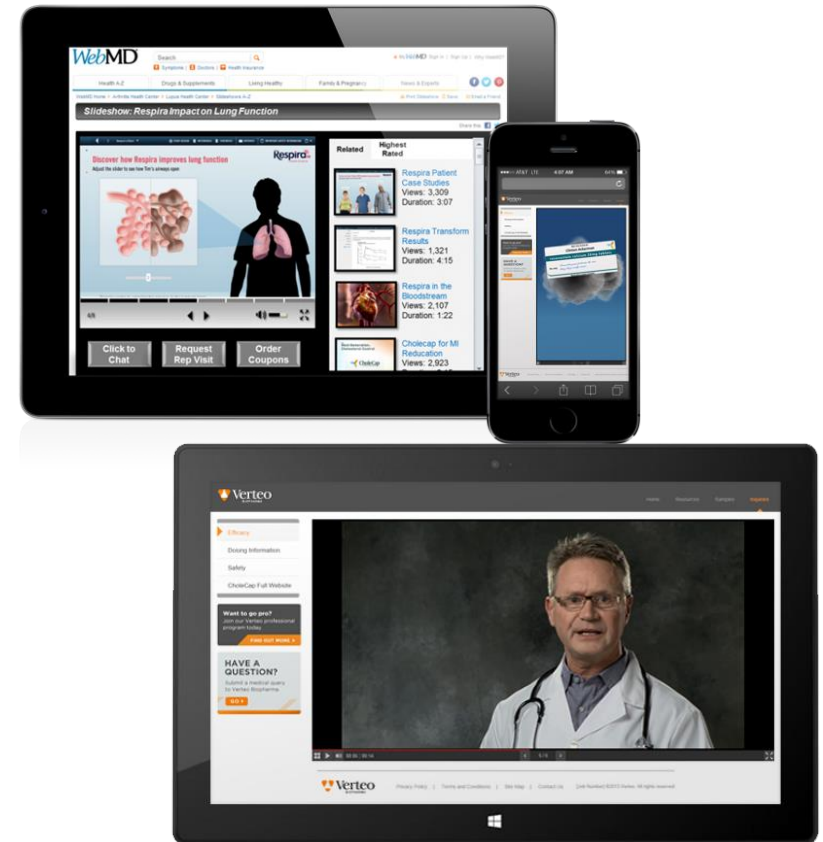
WebMD

Search

Symptoms | Doctors | Health Insurance

Health A-Z

Drugs & Supplements

Living Healthy

Family & Pregnancy

News & Experts

Slideshow: Respira Impact on Lung Function

Discover how Respira improves lung function

Adjust the slider to see how Respira's airways open

Respira

6/8

Click to Chat

Request Rep Visit

Order Coupons

Related

Highest Rated

Respira Patient Case Studies
Views: 3,309
Duration: 3:07

Respira Transform Results
Views: 1,321
Duration: 4:15

Respira in the Bloodstream
Views: 2,107
Duration: 1:22

Cholecap for MI Reducation
Views: 2,923

AT&T LTE 4:07 AM

Verteo

Home Resources Samples Inquiries

Efficacy

Dosing Information

Safety

CholeCap Full Website

Want to go pro?
Join our Verteo professional program today
FIND OUT MORE

HAVE A QUESTION?
Submit a medical query to Verteo Biopharma
GO

Verteo

Privacy Policy Terms and Conditions Site Map Contact Us